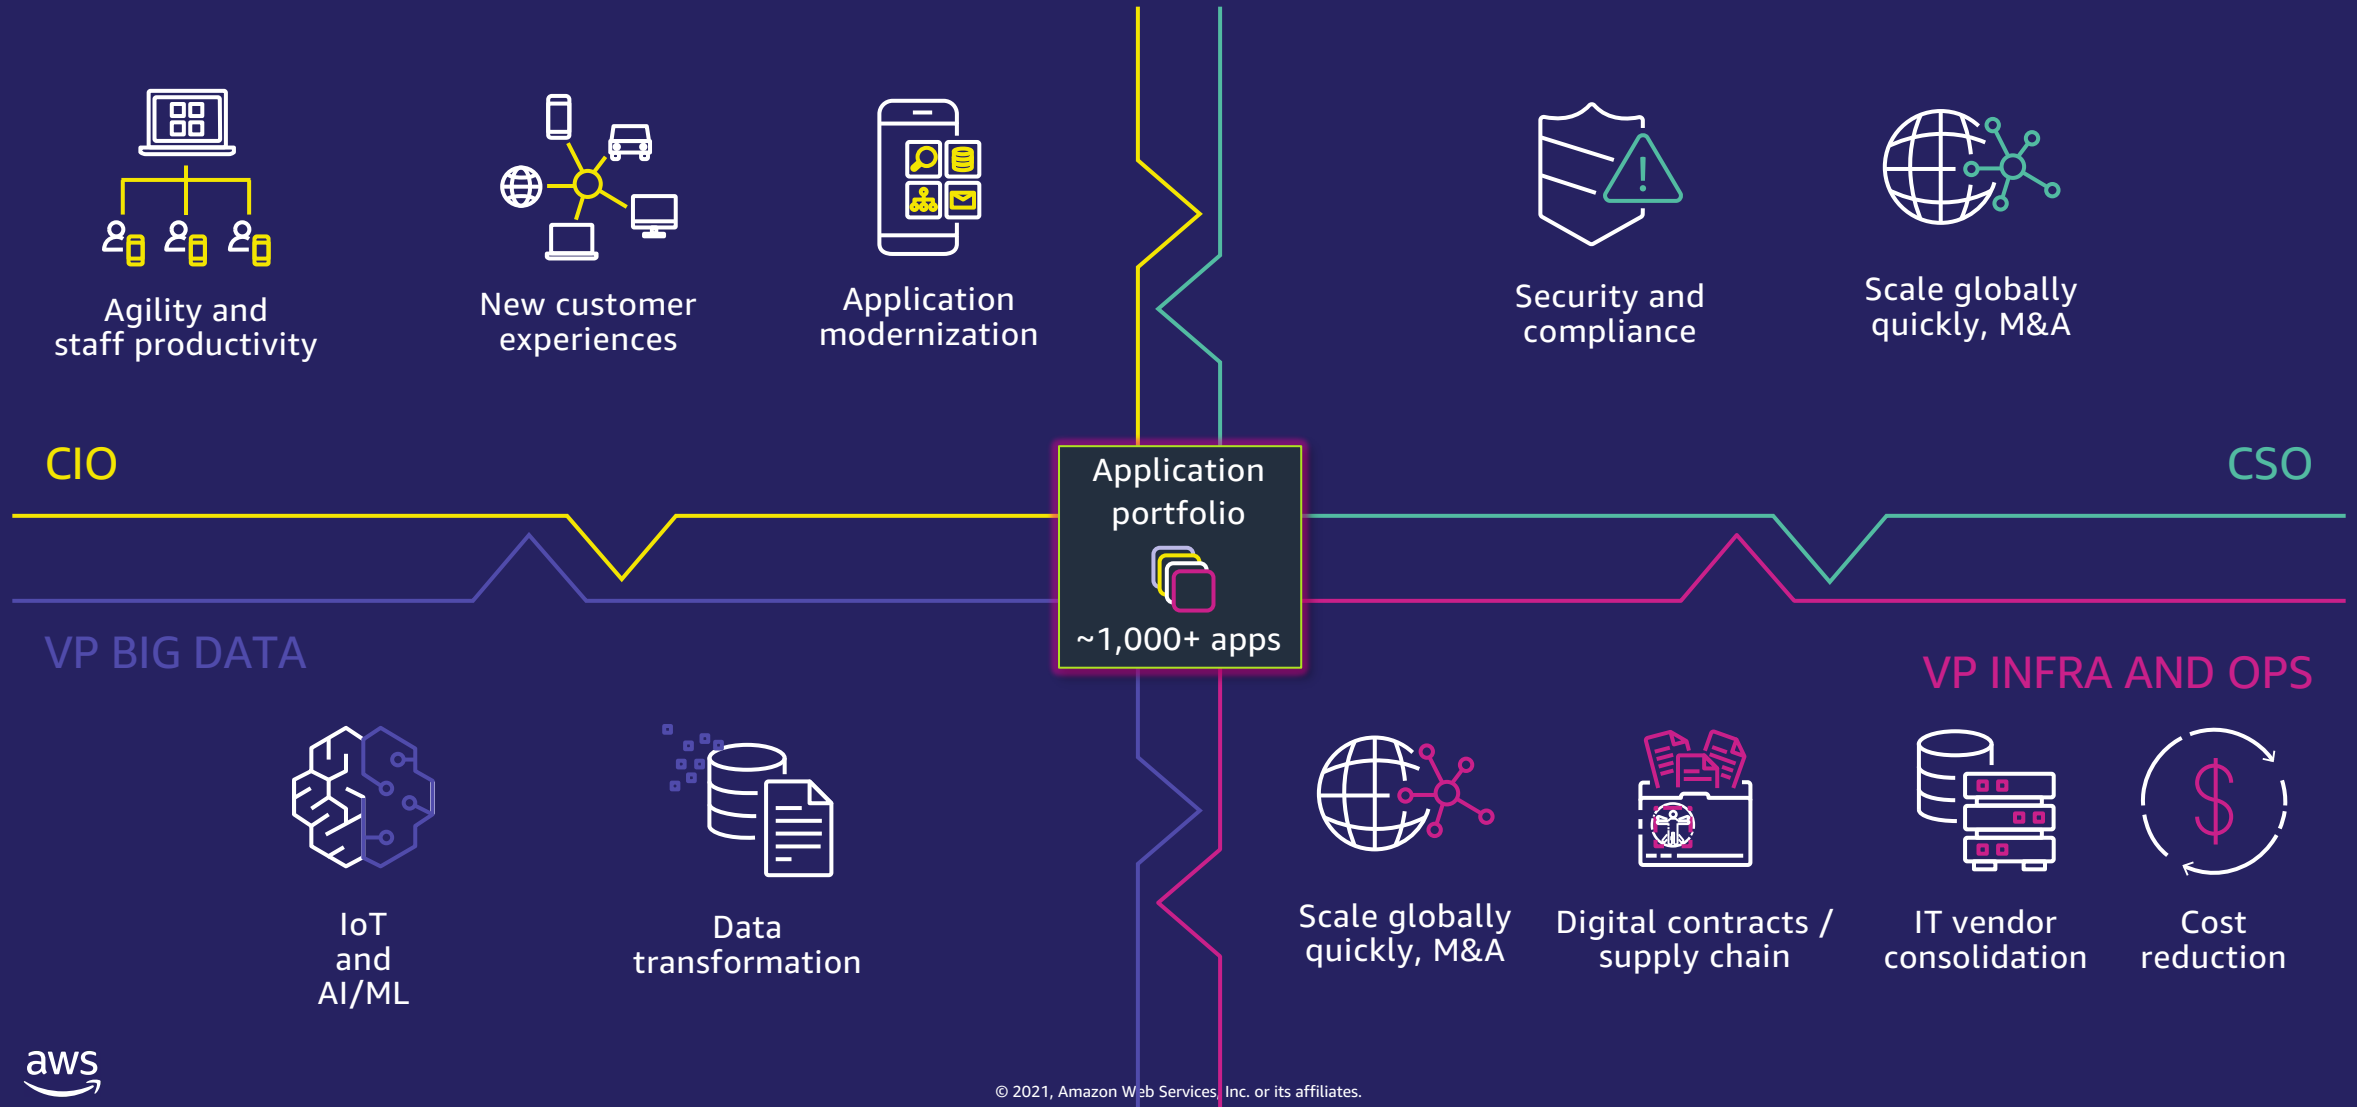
Agility and staff productivity

New customer experiences

Application modernization

Security and compliance

Scale globally quickly, M&A

CIO

CSO

Application portfolio

~1,000+ apps

VP BIG DATA

VP INFRA AND OPS

IoT and AI/ML

Data transformation

Scale globally quickly, M&A

Digital contracts / supply chain

IT vendor consolidation

$

Cost reduction

aws

© 2021, Amazon Web Services, Inc. or its affiliates.